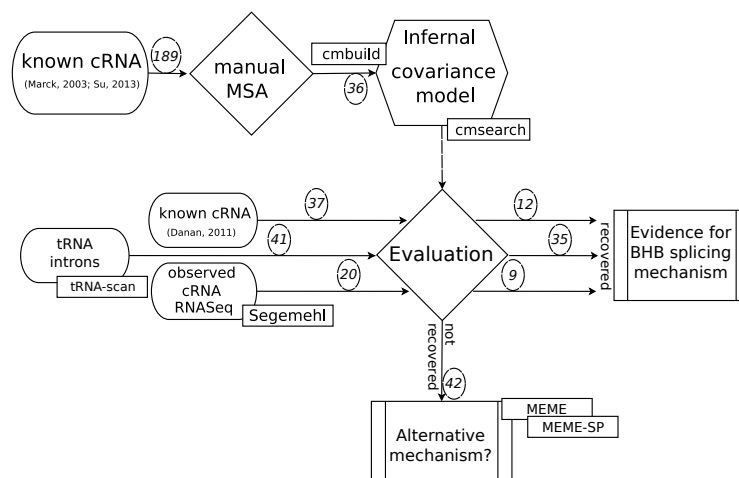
known cRNA
(Marck, 2003; Su, 2013)

189

manual MSA

cmbuild

36

Infernal covariance model

cmsearch

known cRNA
(Danan, 2011)

37

tRNA introns

tRNA-scan

41

observed cRNA RNASeq

Segemehl

20

Evaluation

12

35

9

recovered

Evidence for BHB splicing mechanism

not recovered

42

Alternative mechanism?

MEME

MEME-SP